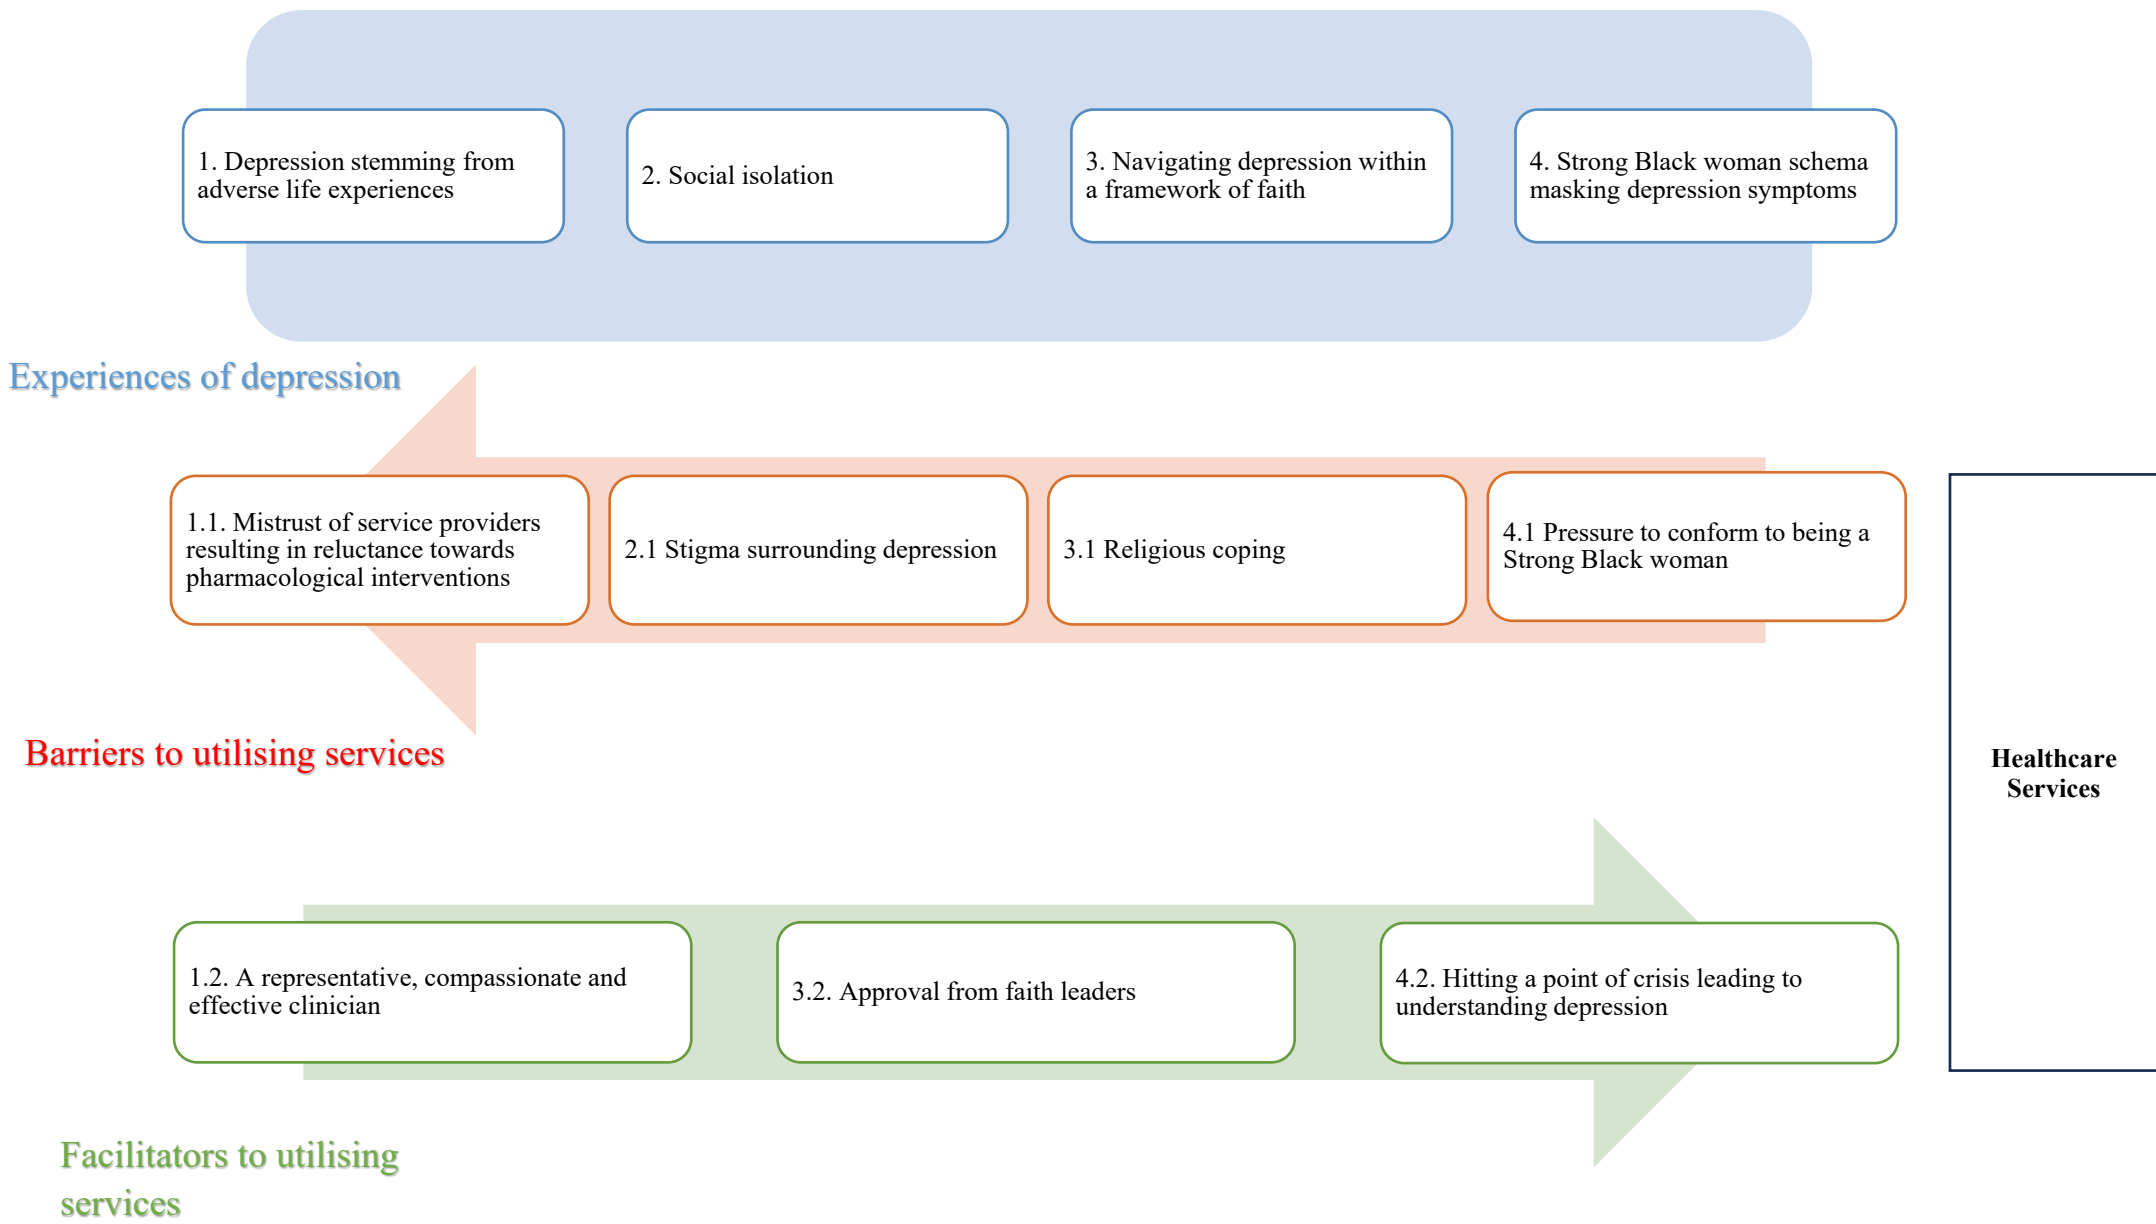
1. Depression stemming from adverse life experiences

2. Social isolation

3. Navigating depression within a framework of faith

4. Strong Black woman schema masking depression symptoms

Experiences of depression

1.1. Mistrust of service providers resulting in reluctance towards pharmacological interventions

2.1 Stigma surrounding depression

3.1 Religious coping

4.1 Pressure to conform to being a Strong Black woman

Barriers to utilising services

Healthcare Services

1.2. A representative, compassionate and effective clinician

3.2. Approval from faith leaders

4.2. Hitting a point of crisis leading to understanding depression

Facilitators to utilising services